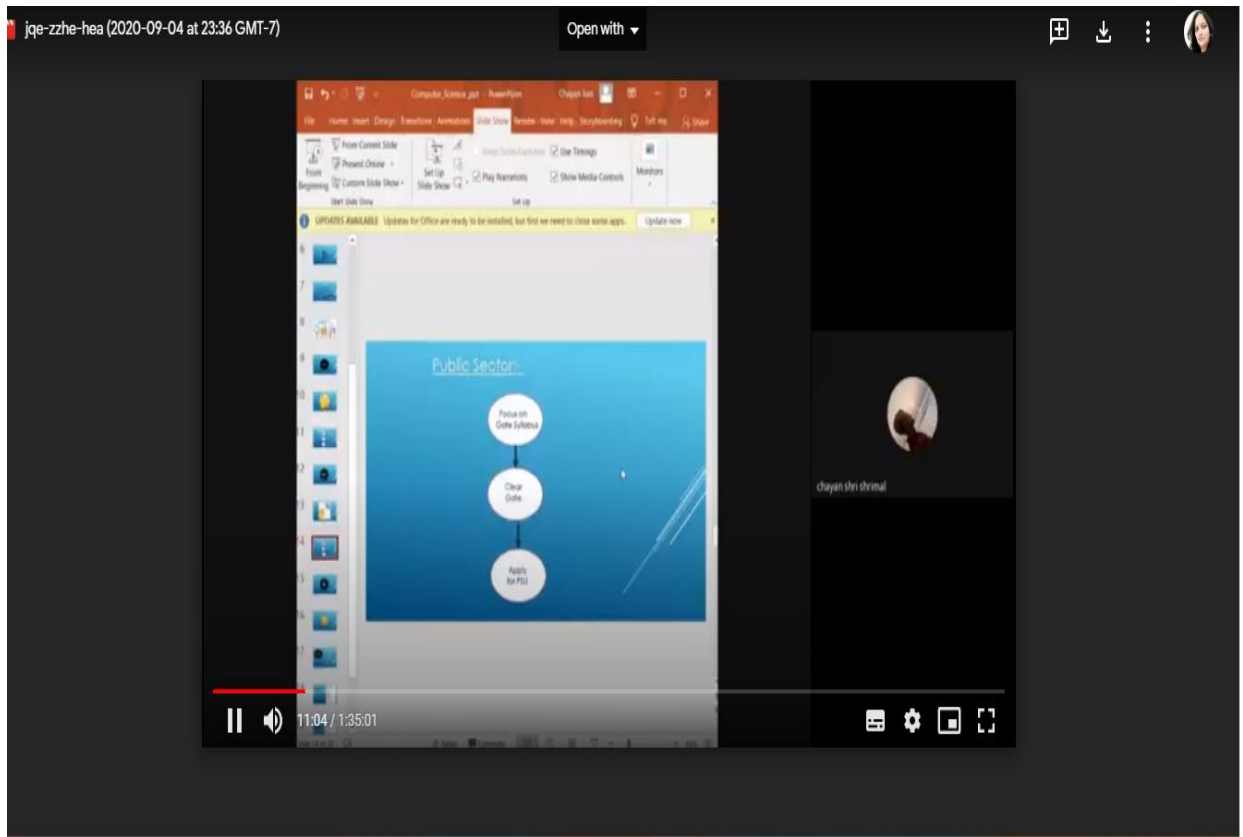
jqe-zzhe-hea (2020-09-04 at 23:36 GMT-7)

Open with

Computer_Science.ppt - PowerPoint

Chayan Jain

File Home Insert Design Transitions Animations Slide Show Review View Help Storyboarding Tell me Share

From Beginning

From Current Slide

Present Online

Custom Slide Show

Start Slide Show

Set Up Slide Show

Keep Slides Updated

Use Timings

Play Narrations

Show Media Controls

Set Up

Monitors

UPDATES AVAILABLE Updates for Office are ready to be installed, but first we need to close some apps. Update now

6

7

8

9

10

11

12

13

14

15

16

17

Public Sector:-

Focus on Gate Syllabus

Clear Gate.

Apply for PSU

chayan shri shrimal

11:04 / 1:35:01